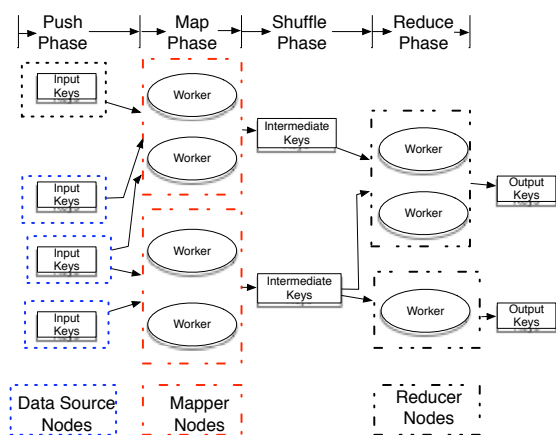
Push Phase

Map Phase

Shuffle Phase

Reduce Phase

Input Keys

Input Keys

Input Keys

Input Keys

Worker

Worker

Worker

Worker

Intermediate Keys

Intermediate Keys

Worker

Worker

Worker

Output Keys

Output Keys

Data Source Nodes

Mapper Nodes

Reducer Nodes